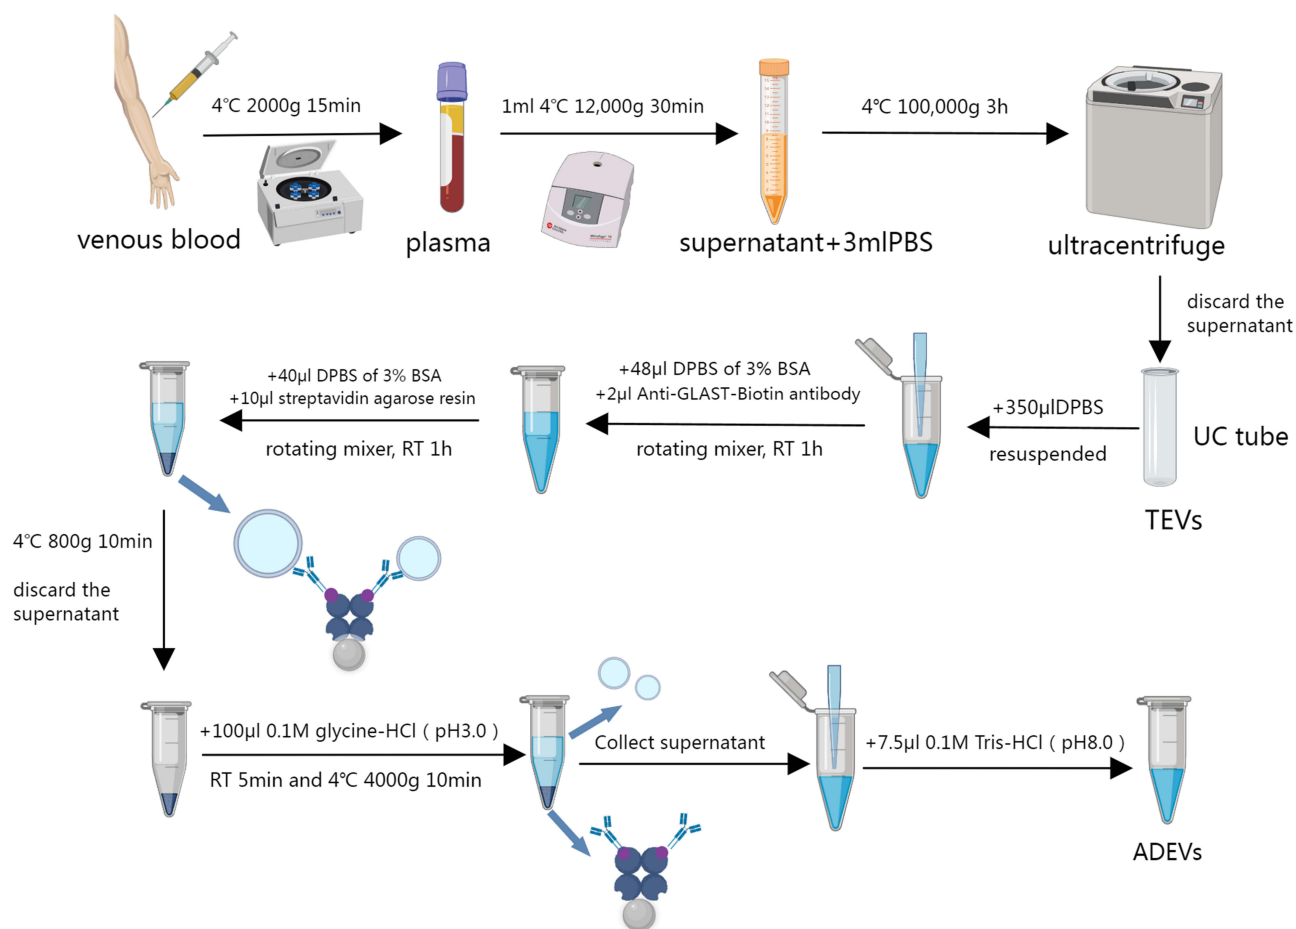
4℃ 2000g 15min

venous blood

plasma

1ml 4℃ 12,000g 30min

supernatant+3mlPBS

4℃ 100,000g 3h

ultracentrifuge

discard the supernatant

UC tube

TEVs

+350μlDPBS

resuspended

+48μl DPBS of 3% BSA
+2μl Anti-GLAST-Biotin antibody

rotating mixer, RT 1h

+40μl DPBS of 3% BSA
+10μl streptavidin agarose resin

rotating mixer, RT 1h

4℃ 800g 10min

discard the supernatant

+100μl 0.1M glycine-HCl（pH3.0）

RT 5min and 4℃ 4000g 10min

Collect supernatant

+7.5μl 0.1M Tris-HCl（pH8.0）

ADEVs